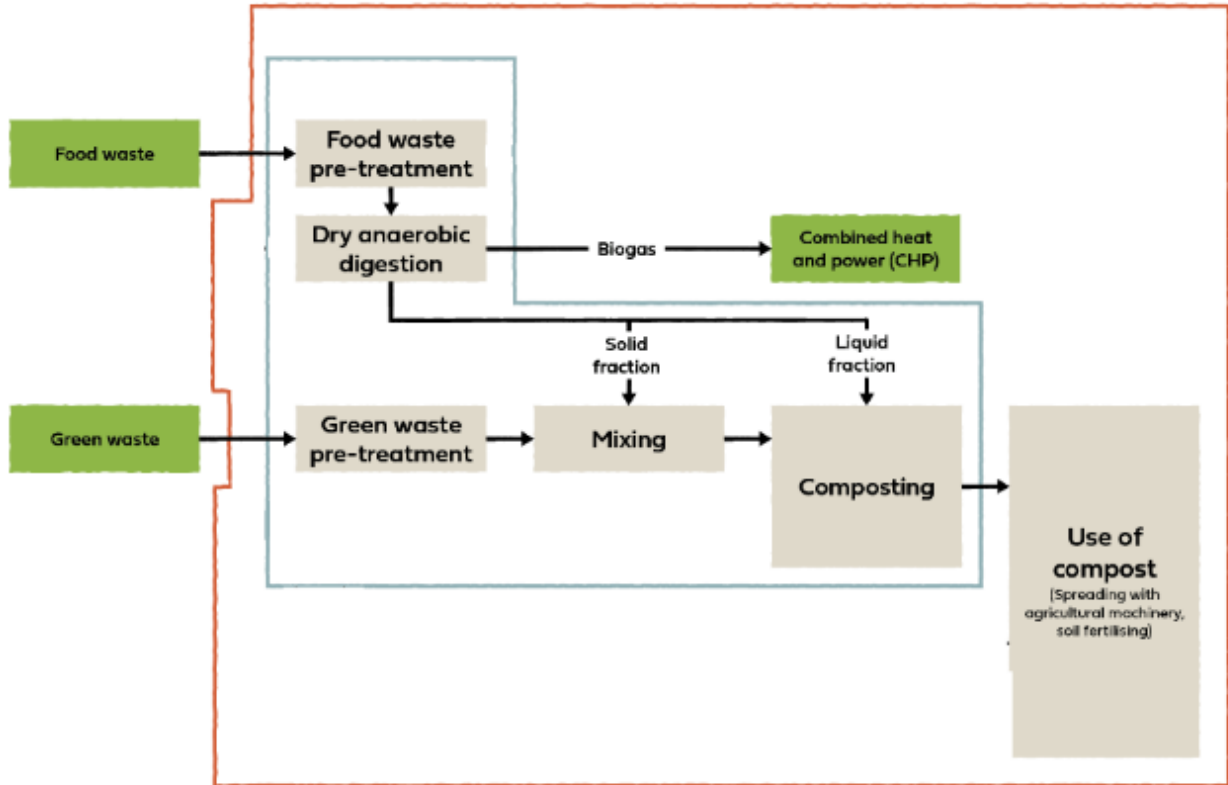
Food waste

Food waste pre-treatment

Dry anaerobic digestion

Biogas

Combined heat and power (CHP)

Solid fraction

Liquid fraction

Green waste

Green waste pre-treatment

Mixing

Composting

Use of compost
(Spreading with agricultural machinery, soil fertilising)